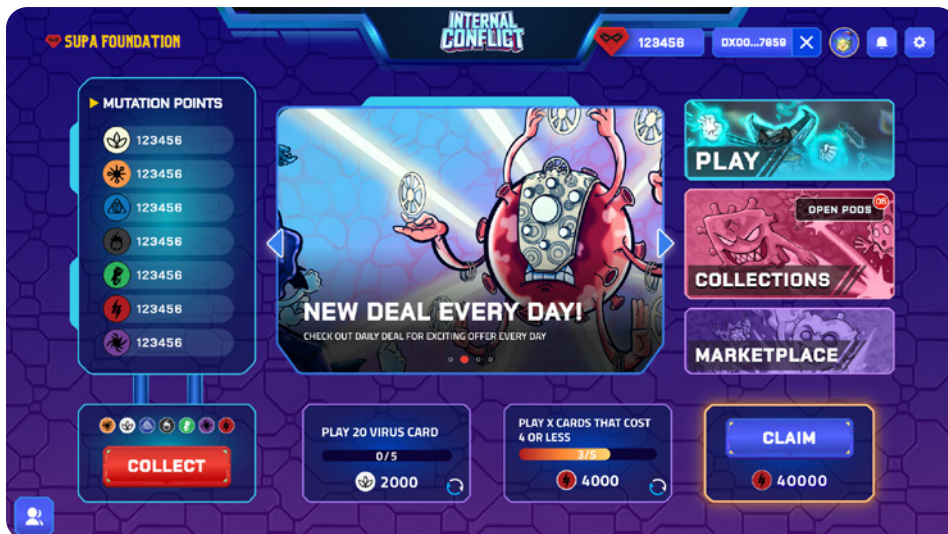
SUPA FOUNDATION

INTERNAL CONFLICT

123456

0X00...7858

MUTATION POINTS

123456

123456

123456

123456

123456

123456

123456

NEW DEAL EVERY DAY!

CHECK OUT DAILY DEAL FOR EXCITING OFFER EVERY DAY

PLAY

OPEN PODS 06

COLLECTIONS

MARKETPLACE

COLLECT

PLAY 20 VIRUS CARD

0/5

2000

PLAY X CARDS THAT COST 4 OR LESS

3/5

4000

CLAIM

40000